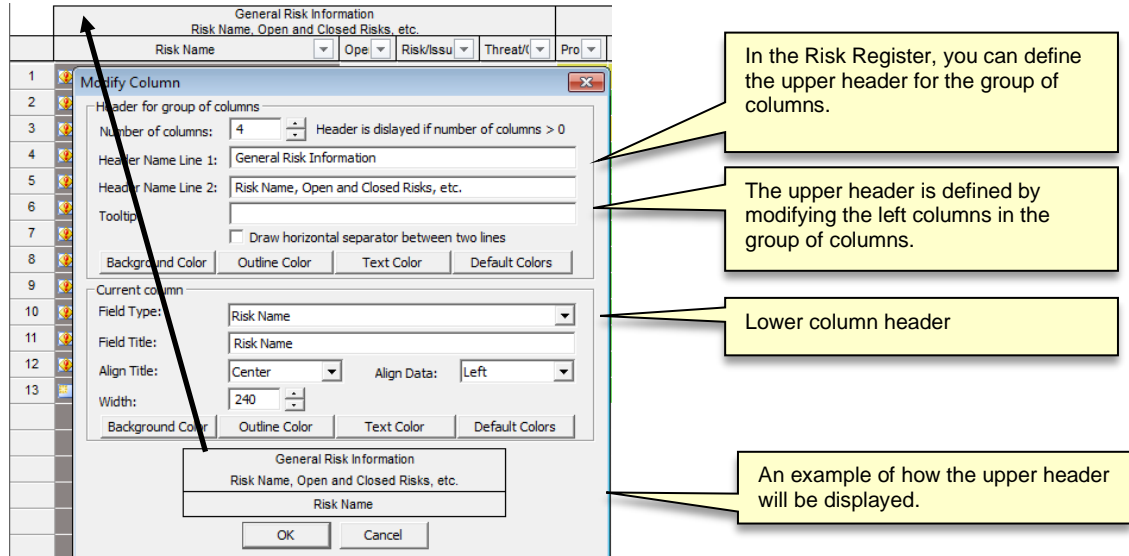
General Risk Information
Risk Name, Open and Closed Risks, etc.

Risk Name | Ope | Risk/Issu | Threat/( | Pro

1
2
3
4
5
6
7
8
9
10
11
12
13

Modify Column

Header for group of columns

Number of columns: 4 Header is dislayed if number of columns > 0

Header Name Line 1: General Risk Information

Header Name Line 2: Risk Name, Open and Closed Risks, etc.

Tooltip:

Draw horizontal separator between two lines

Background Color | Outline Color | Text Color | Default Colors

Current column

Field Type: Risk Name

Field Title: Risk Name

Align Title: Center Align Data: Left

Width: 240

Background Color | Outline Color | Text Color | Default Colors

General Risk Information
Risk Name, Open and Closed Risks, etc.
Risk Name

OK | Cancel

In the Risk Register, you can define the upper header for the group of columns.

The upper header is defined by modifying the left columns in the group of columns.

Lower column header

An example of how the upper header will be displayed.